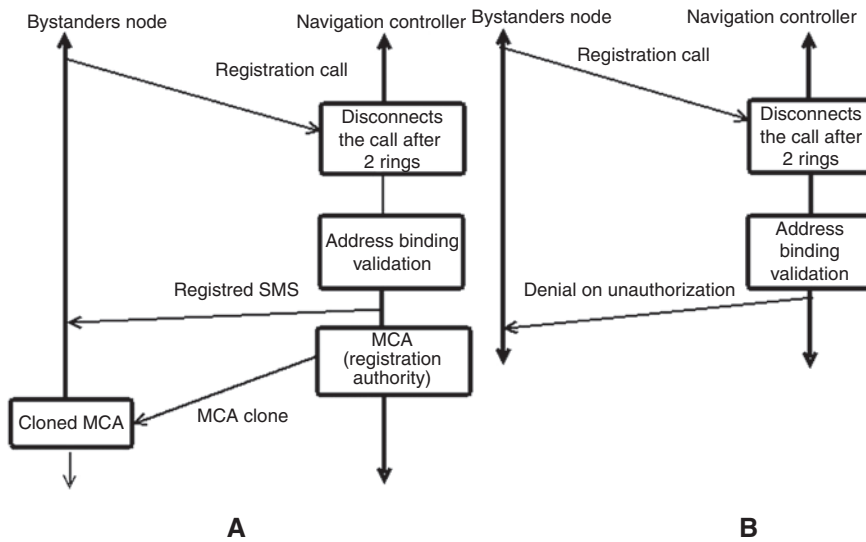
Bystanders node

Navigation controller

Registration call

Disconnects the call after 2 rings

Address binding validation

Registred SMS

MCA (registration authority)

MCA clone

Cloned MCA

A

Bystanders node

Navigation controller

Registration call

Disconnects the call after 2 rings

Address binding validation

Denial on unauthorization

B